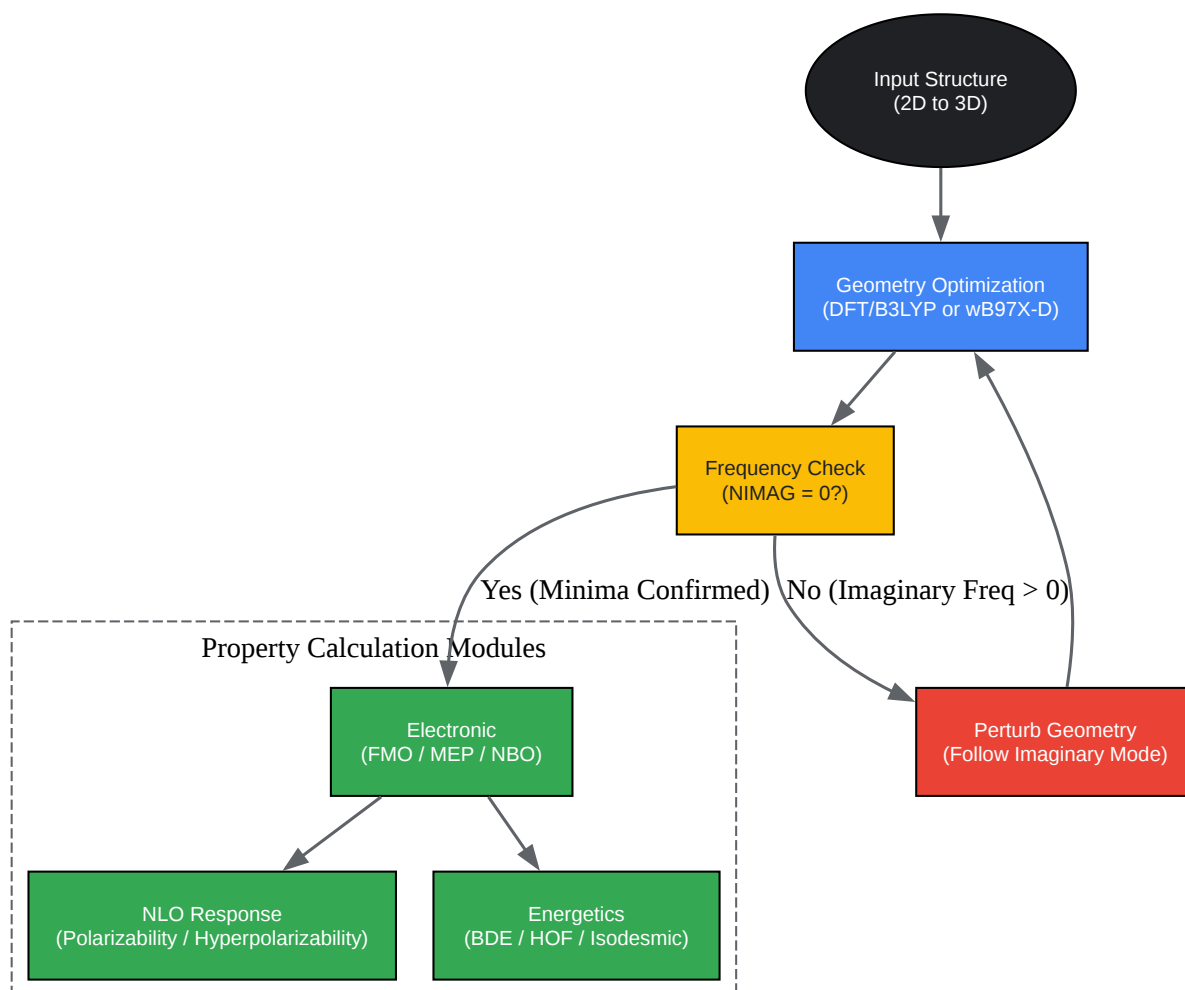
Input Structure
(2D to 3D)

Geometry Optimization
(DFT/B3LYP or wB97X-D)

Frequency Check
(NIMAG = 0?)

Yes (Minima Confirmed)

No (Imaginary Freq > 0)

Property Calculation Modules

Electronic
(FMO / MEP / NBO)

Perturb Geometry
(Follow Imaginary Mode)

NLO Response
(Polarizability / Hyperpolarizability)

Energetics
(BDE / HOF / Isodesmic)